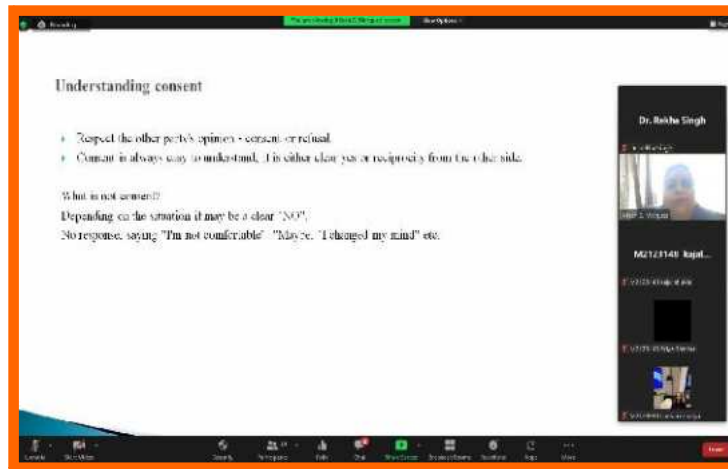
Recording

You are viewing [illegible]'s screen

View Options

Understanding consent

Respect the other party's opinion - consent or refusal.

Consent is always easy to understand, it is either clear yes or reciprocity from the other side.

What is not consent?

Depending on the situation it may be a clear "NO".

No response, saying "I'm not comfortable", "Maybe, "I changed my mind" etc.

Dr. Rekha Singh

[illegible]

M2123148 Rajat...

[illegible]

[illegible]

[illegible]

Unmute

Start Video

Security

Participants

Polls

Chat

Share Screen

Breakout Rooms

Reactions

Apps

More

Leave